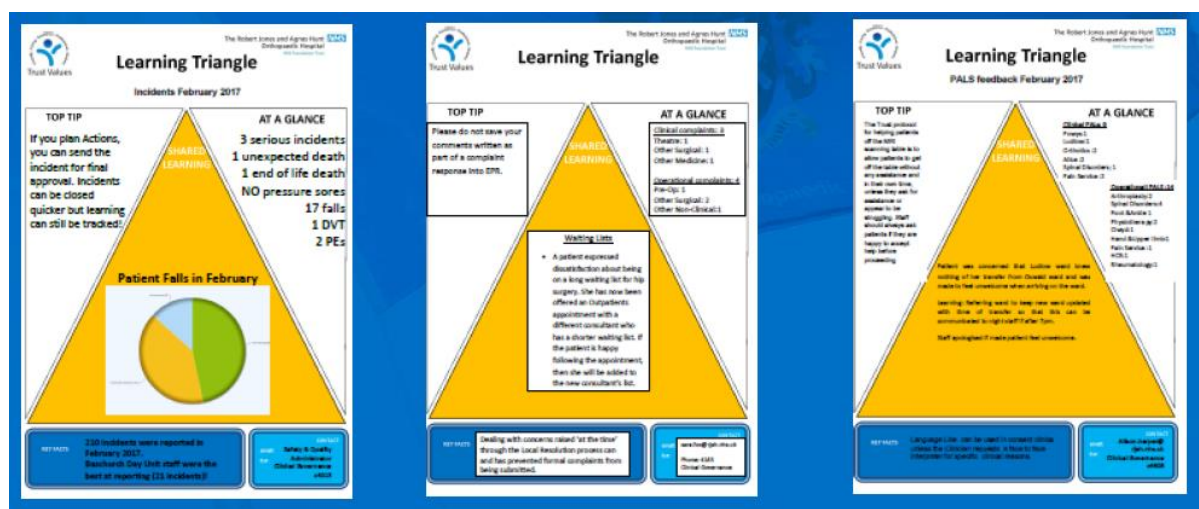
Trust Values

The Robert Jones and Agnes Hunt NHS Orthopaedic Hospital NHS Foundation Trust

Learning Triangle

Incidents February 2017

TOP TIP

If you plan Actions, you can send the incident for final approval. Incidents can be closed quicker but learning can still be tracked!

SHARED LEARNING

AT A GLANCE

3 serious incidents
1 unexpected death
1 end of life death
NO pressure sores
17 falls
1 DVT
2 PEs

Patient Falls in February

KEY FACTS

210 incidents were reported in February 2017. Baschurch Day Unit staff were the best at reporting (21 incidents)!

CONTACT

email for

Safety & Quality Administrator
Clinical Governance
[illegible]

Trust Values

The Robert Jones and Agnes Hunt NHS Orthopaedic Hospital

Learning Triangle

TOP TIP

Please do not save your comments written as part of a complaint response into EPR.

SHARED LEARNING

AT A GLANCE

Clinical complaints: 3
Theatre: 1
Other Surgical: 1
Other Medicine: 1

Operational complaints: 4
Pre-Op: 1
Other Surgical: 2
Other Non-Clinical: 1

Waiting Lists

A patient expressed dissatisfaction about being on a long waiting list for hip surgery. She has now been offered an Outpatients appointment with a different consultant who has a shorter waiting list. If the patient is happy following the appointment, then she will be added to the new consultant's list.

KEY FACTS

Dealing with concerns raised 'at the time' through the Local Resolution process can and has prevented formal complaints from being submitted.

CONTACT

email for

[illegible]
Phone: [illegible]
Clinical Governance

Trust Values

The Robert Jones and Agnes Hunt NHS Orthopaedic Hospital

Learning Triangle

PALS feedback February 2017

TOP TIP

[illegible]

SHARED LEARNING

AT A GLANCE

Clinical PALS: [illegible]

Operational PALS: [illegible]

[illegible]

KEY FACTS

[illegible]

CONTACT

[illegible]
Clinical Governance
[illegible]